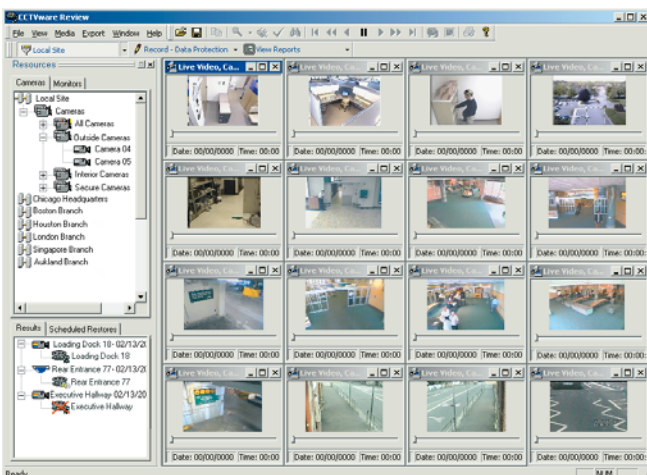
CCTVware Review

File View Media Export Window Help

Local Site

Record - Data Protection

View Reports

Resources

Cameras | Monitors

Local Site
Cameras
All Cameras
Outside Cameras
Camera 04
Camera 05
Interior Cameras
Secure Cameras
Chicago Headquarters
Boston Branch
Houston Branch
London Branch
Singapore Branch
Aukland Branch

Results | Scheduled Restores

Loading Dock 18 - 02/13/2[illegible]
Loading Dock 18
Rear Entrance 77 - 02/13/2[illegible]
Rear Entrance 77
Executive Hallway - 02/13/20
Executive Hallway

Live Video, Ca...
Date: 00/00/0000 Time: 00:00
Live Video, Ca...
Date: 00/00/0000 Time: 00:00
Live Video, Ca...
Date: 00/00/0000 Time: 00:00
Live Video, Ca...
Date: 00/00/0000 Time: 00:00
Live Video, Ca...
Date: 00/00/0000 Time: 00:00
Live Video, Ca...
Date: 00/00/0000 Time: 00:00
Live Video, Ca...
Date: 00/00/0000 Time: 00:00
Live Video, Ca...
Date: 00/00/0000 Time: 00:00
Live Video, Ca...
Date: 00/00/0000 Time: 00:00
Live Video, Ca...
Date: 00/00/0000 Time: 00:00
Live Video, Ca...
Date: 00/00/0000 Time: 00:00
Live Video, Ca...
Date: 00/00/0000 Time: 00:00
Live Video, Ca...
Live Video, Ca...
Live Video, Ca...
Live Video, Ca...

Ready
NUM